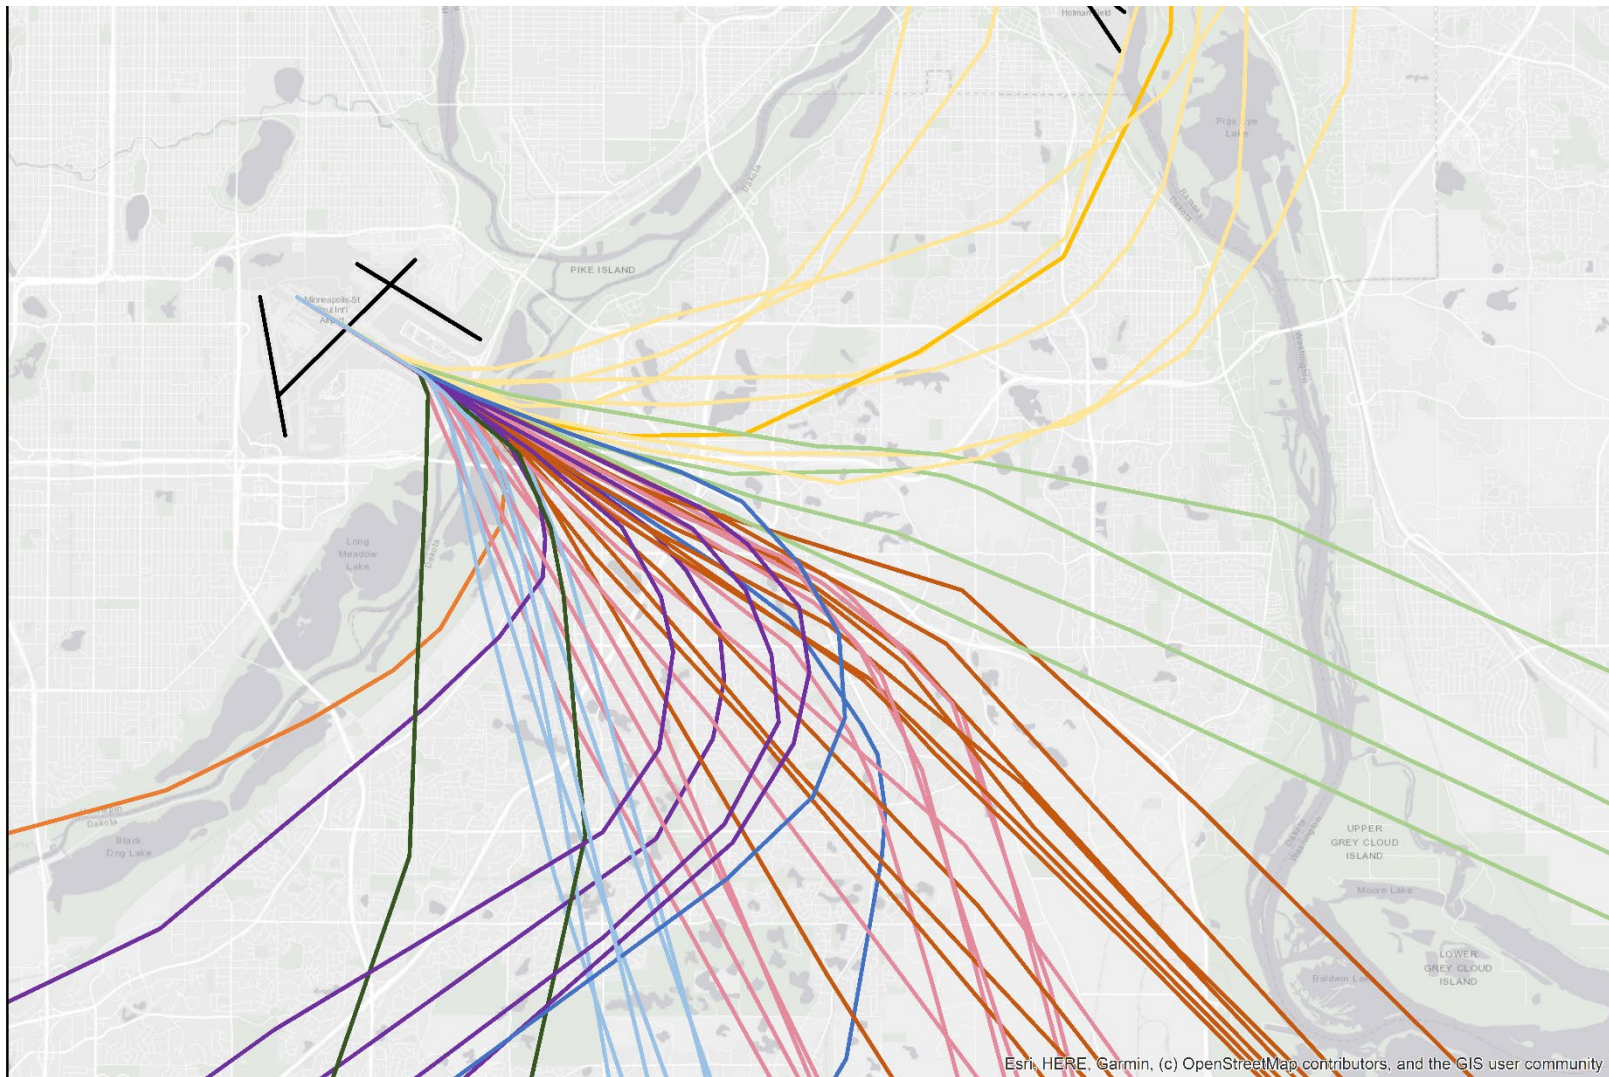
Holman Field

Pigs Eye Lake

PIKE ISLAND

Minneapolis-St Paul Intl Airport

Dakota

Ramsey Dakota

Washington

Long Meadow Lake

Dakota

Hennepin Dakota

Black Dog Lake

Dakota Washington

UPPER GREY CLOUD ISLAND

Moore Lake

LOWER GREY CLOUD ISLAND

Baldwin Lake

Esri, HERE, Garmin, (c) OpenStreetMap contributors, and the GIS user community